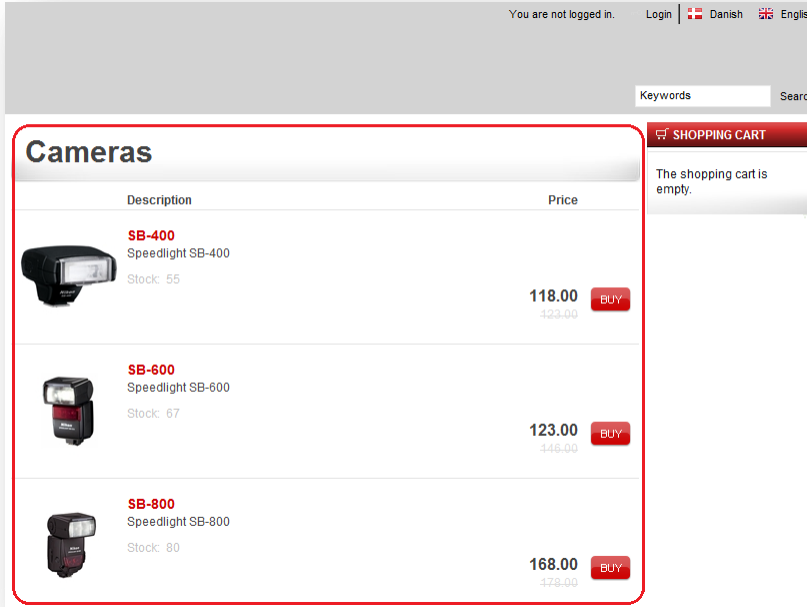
You are not logged in. Login | Danish Englis

Keywords Searc

Cameras

SHOPPING CART

The shopping cart is empty.

| | Description | Price | |
|---|---|---|---|
| | **SB-400** Speedlight SB-400 Stock: 55 | 118.00 ~~123.00~~ | BUY |
| | **SB-600** Speedlight SB-600 Stock: 67 | 123.00 ~~146.00~~ | BUY |
| | **SB-800** Speedlight SB-800 Stock: 80 | 168.00 ~~178.00~~ | BUY |